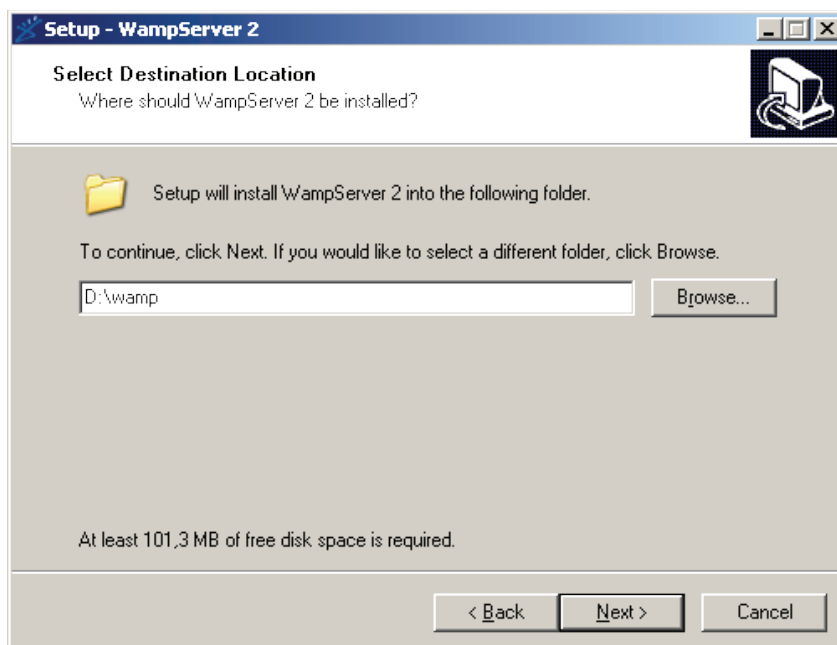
Setup - WampServer 2

Select Destination Location
Where should WampServer 2 be installed?

Setup will install WampServer 2 into the following folder.

To continue, click Next. If you would like to select a different folder, click Browse.

D:\wamp

Browse...

At least 101,3 MB of free disk space is required.

< Back

Next >

Cancel